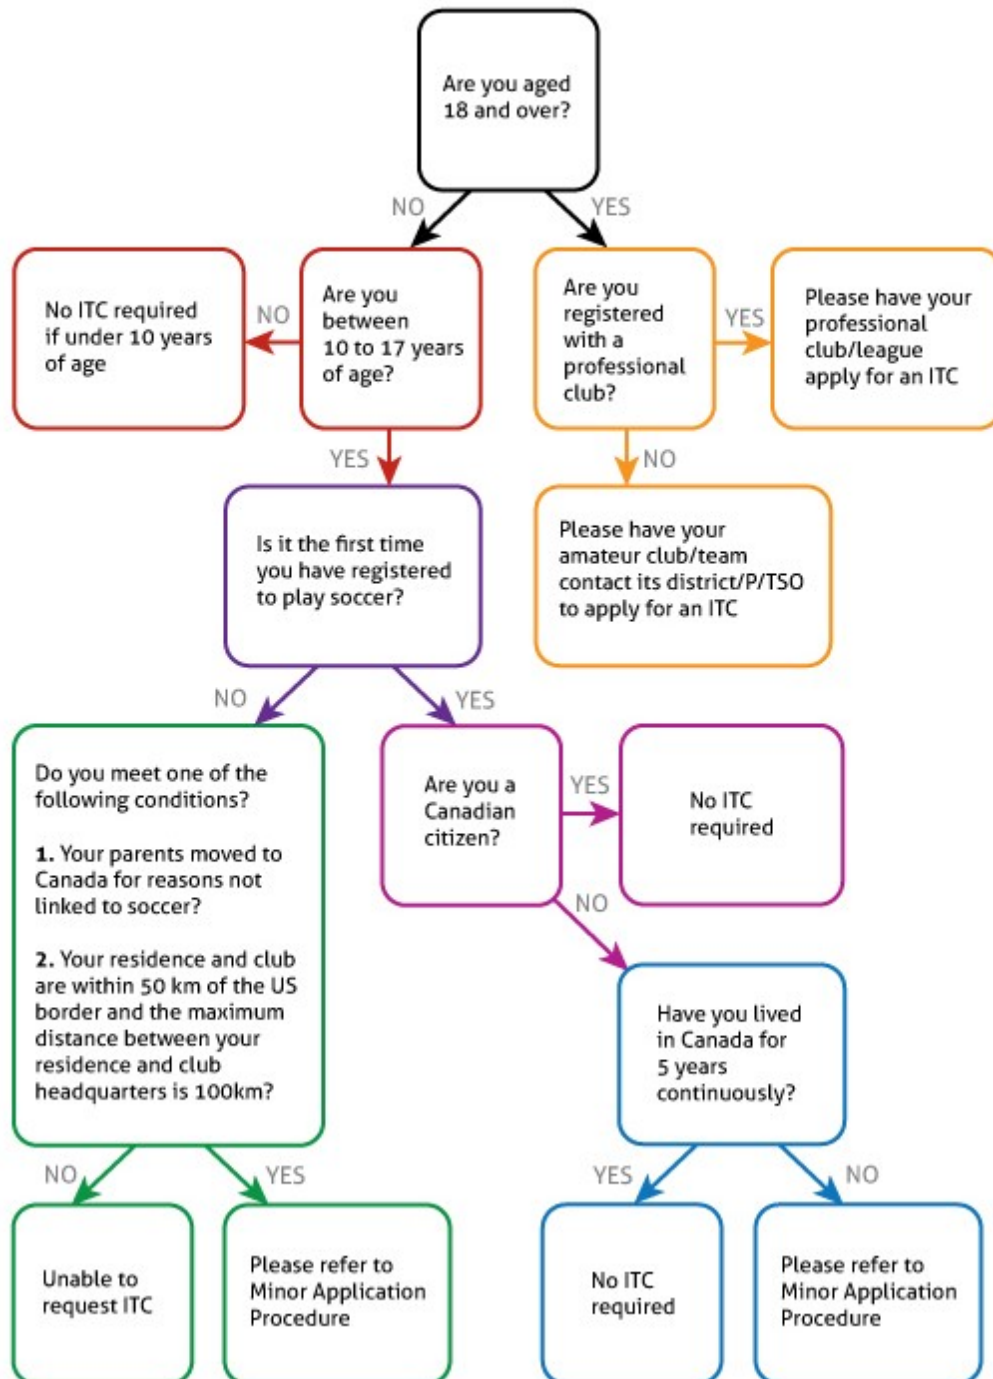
Are you aged 18 and over?

NO

YES

No ITC required if under 10 years of age

NO

Are you between 10 to 17 years of age?

Are you registered with a professional club?

YES

Please have your professional club/league apply for an ITC

YES

NO

Is it the first time you have registered to play soccer?

Please have your amateur club/team contact its district/P/TSO to apply for an ITC

NO

YES

Do you meet one of the following conditions?

**1.** Your parents moved to Canada for reasons not linked to soccer?

**2.** Your residence and club are within 50 km of the US border and the maximum distance between your residence and club headquarters is 100km?

Are you a Canadian citizen?

YES

No ITC required

NO

Have you lived in Canada for 5 years continuously?

NO

YES

YES

NO

Unable to request ITC

Please refer to Minor Application Procedure

No ITC required

Please refer to Minor Application Procedure